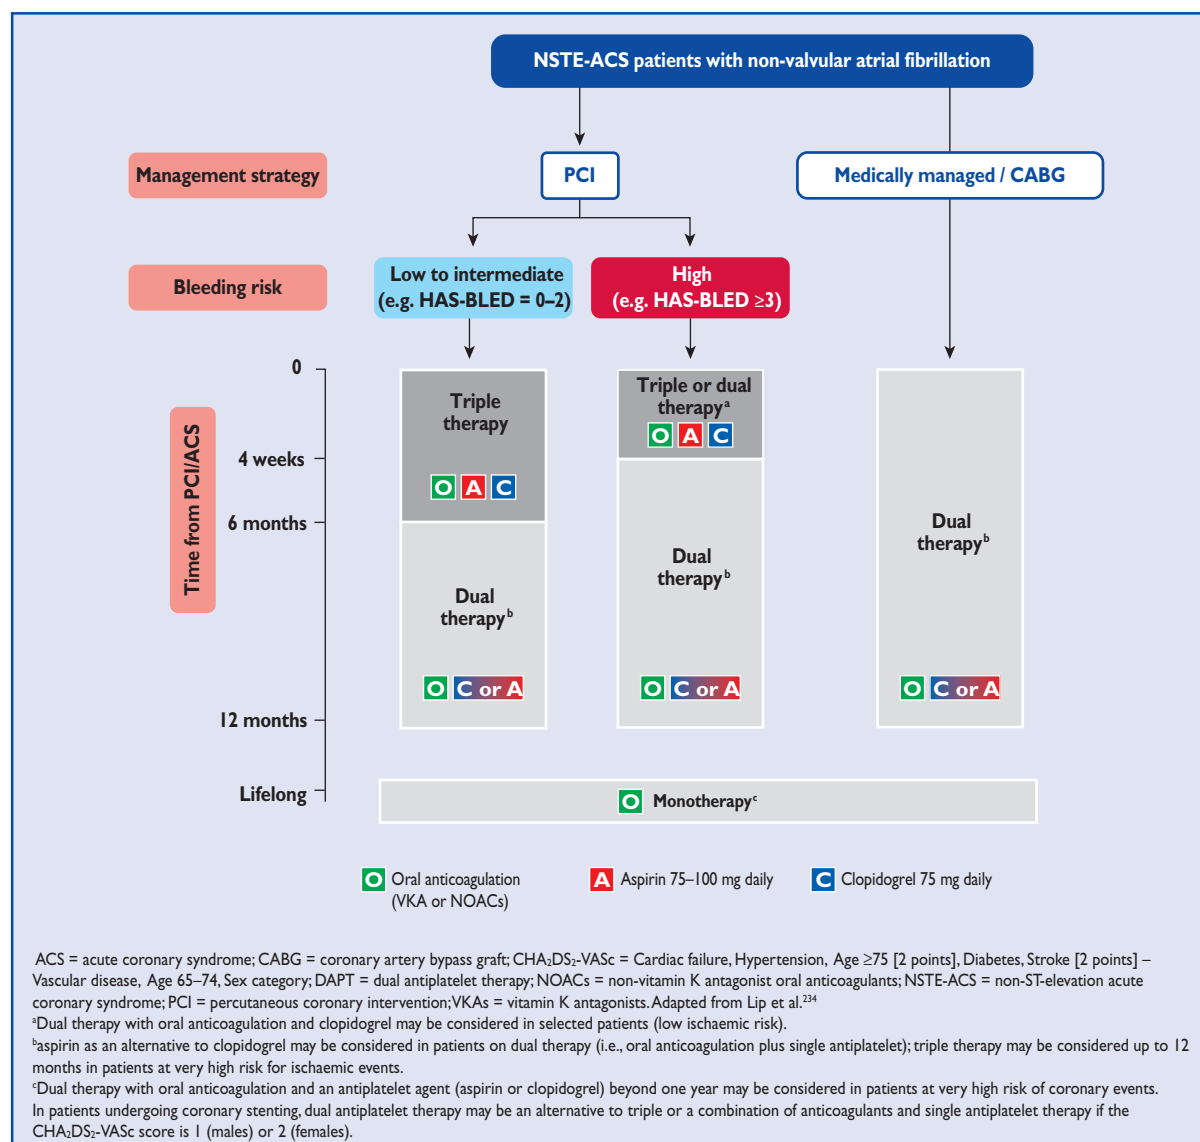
NSTE-ACS patients with non-valvular atrial fibrillation

Management strategy

PCI

Medically managed / CABG

Bleeding risk

Low to intermediate (e.g. HAS-BLED = 0–2)

High (e.g. HAS-BLED ≥3)

Time from PCI/ACS

0

4 weeks

6 months

12 months

Lifelong

Triple therapy

O A C

Dual therapy$^b$

O C or A

Triple or dual therapy$^a$

O A C

Dual therapy$^b$

O C or A

Dual therapy$^b$

O C or A

O Monotherapy$^c$

O Oral anticoagulation (VKA or NOACs)

A Aspirin 75–100 mg daily

C Clopidogrel 75 mg daily

ACS = acute coronary syndrome; CABG = coronary artery bypass graft; $CHA_2DS_2$-VASc = Cardiac failure, Hypertension, Age ≥75 [2 points], Diabetes, Stroke [2 points] – Vascular disease, Age 65–74, Sex category; DAPT = dual antiplatelet therapy; NOACs = non-vitamin K antagonist oral anticoagulants; NSTE-ACS = non-ST-elevation acute coronary syndrome; PCI = percutaneous coronary intervention; VKAs = vitamin K antagonists. Adapted from Lip et al.$^{234}$
$^a$Dual therapy with oral anticoagulation and clopidogrel may be considered in selected patients (low ischaemic risk).
$^b$aspirin as an alternative to clopidogrel may be considered in patients on dual therapy (i.e., oral anticoagulation plus single antiplatelet); triple therapy may be considered up to 12 months in patients at very high risk for ischaemic events.
$^c$Dual therapy with oral anticoagulation and an antiplatelet agent (aspirin or clopidogrel) beyond one year may be considered in patients at very high risk of coronary events.
In patients undergoing coronary stenting, dual antiplatelet therapy may be an alternative to triple or a combination of anticoagulants and single antiplatelet therapy if the $CHA_2DS_2$-VASc score is 1 (males) or 2 (females).